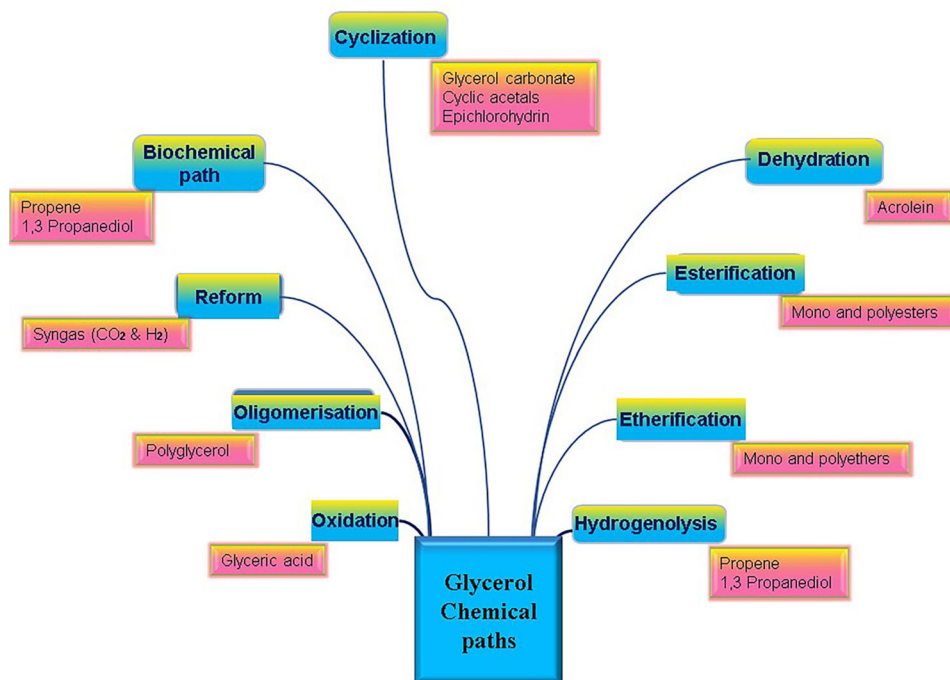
Cyclization

Glycerol carbonate
Cyclic acetals
Epichlorohydrin

Biochemical path

Propene
1,3 Propanediol

Dehydration

Acrolein

Esterification

Mono and polyesters

Reform

Syngas ($CO_2$ & $H_2$)

Oligomerisation

Polyglycerol

Etherification

Mono and polyethers

Oxidation

Glyceric acid

Hydrogenolysis

Propene
1,3 Propanediol

Glycerol Chemical paths